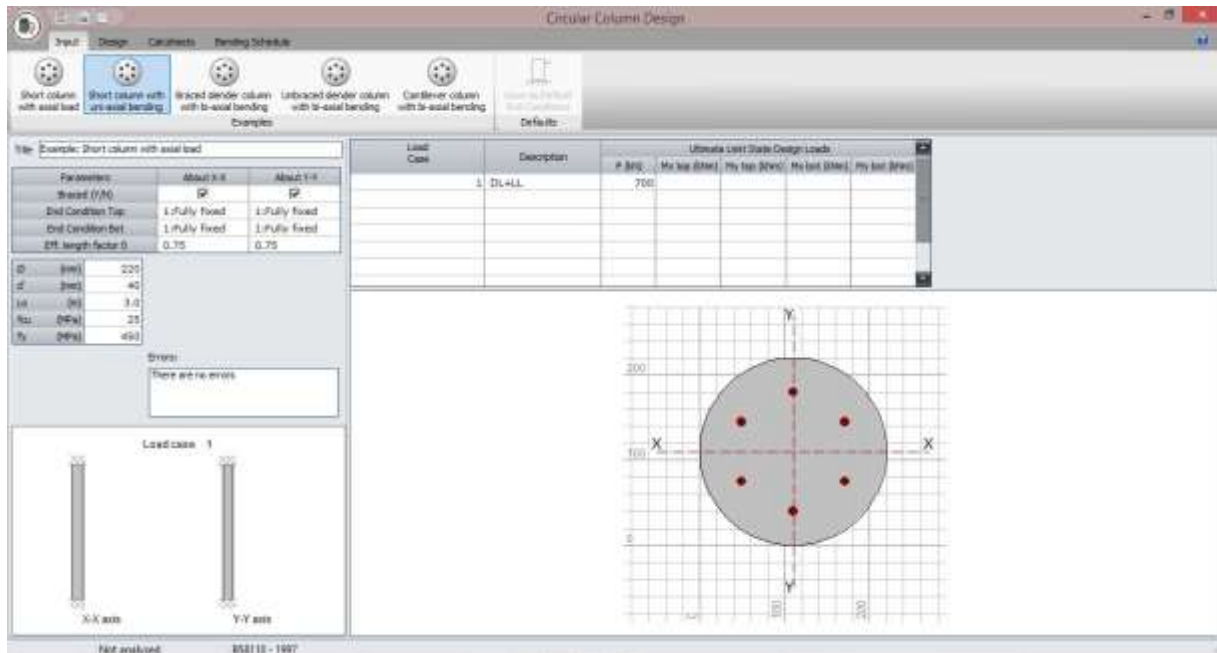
Circular Column Design

Input Design Calculations Bending Schedule

Short column with axial load
Short column with uni-axial bending
Braced slender column with bi-axial bending
Unbraced slender column with bi-axial bending
Cantilever column with bi-axial bending
Examples

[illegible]
Defaults

Title Example: Short column with axial load

| Parameters | About X-X | About Y-Y |
|---|---|---|
| Braced (Y/N) | ☑ | ☑ |
| End Condition Top | 1:Fully fixed | 1:Fully fixed |
| End Condition Bot | 1:Fully fixed | 1:Fully fixed |
| Eff. length factor ß | 0.75 | 0.75 |

| | | |
|---|---|---|
| D | [mm] | 220 |
| d' | [mm] | 40 |
| Lo | [m] | 3.0 |
| fcu | [MPa] | 25 |
| fy | [MPa] | 460 |

Errors:
There are no errors

Load case 1

X-X axis
Y-Y axis

| Load Case | Description | P [kN] | Mx top [kNm] | My top [kNm] | Mx bot [kNm] | My bot [kNm] |
|---|---|---|---|---|---|---|
| 1 | DL+LL | 700 | | | | |

Ultimate Limit State Design Loads

Y
X
X
Y
200
100
0
100
200

Not analysed
BS8110 - 1997